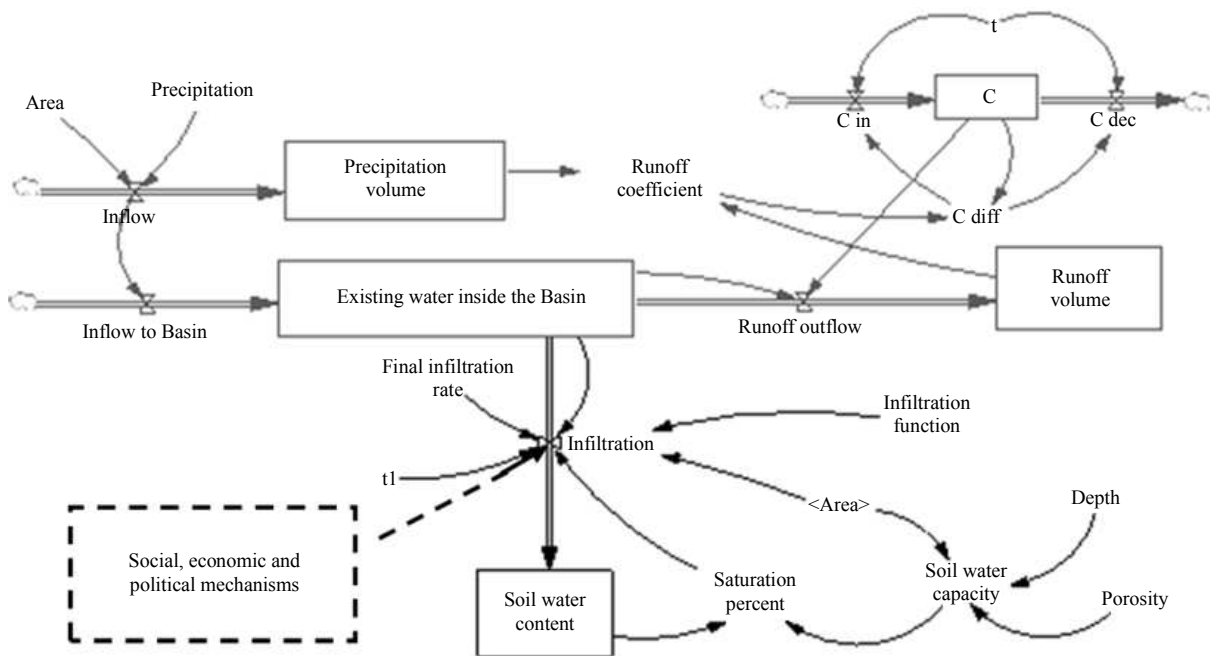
t

C

C in

C dec

Area

Precipitation

Precipitation volume

Runoff coefficient

Inflow

C diff

Existing water inside the Basin

Runoff volume

Inflow to Basin

Runoff outflow

Final infiltration rate

Infiltration function

Infiltration

t1

<Area>

Depth

Social, economic and political mechanisms

Saturation percent

Soil water capacity

Porosity

Soil water content